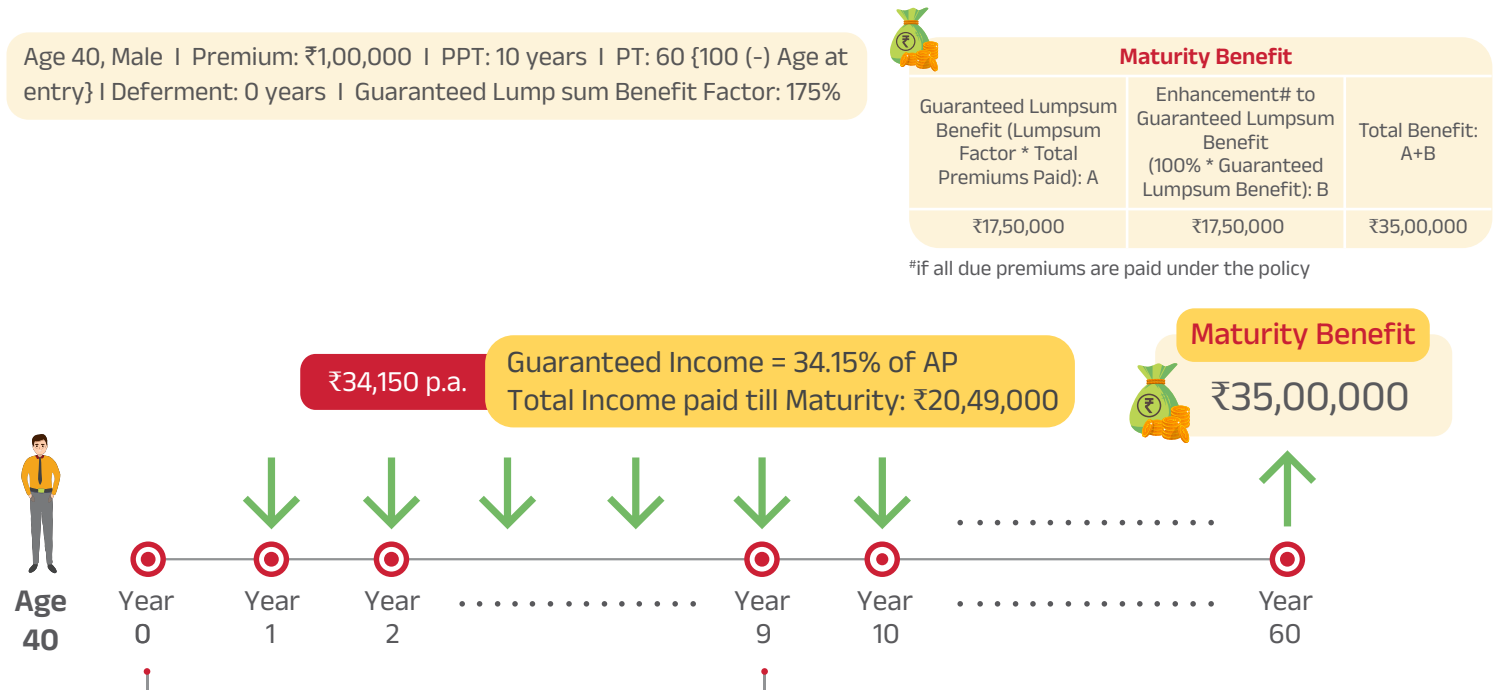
Age 40, Male I Premium: ₹1,00,000 I PPT: 10 years I PT: 60 {100 (-) Age at entry} I Deferment: 0 years I Guaranteed Lump sum Benefit Factor: 175%

Maturity Benefit

| Guaranteed Lumpsum Benefit (Lumpsum Factor * Total Premiums Paid): A | Enhancement# to Guaranteed Lumpsum Benefit (100% * Guaranteed Lumpsum Benefit): B | Total Benefit: A+B |
|---|---|---|
| ₹17,50,000 | ₹17,50,000 | ₹35,00,000 |

#if all due premiums are paid under the policy

₹34,150 p.a.

Guaranteed Income = 34.15% of AP
Total Income paid till Maturity: ₹20,49,000

Maturity Benefit
₹35,00,000

Age 40

Year 0

Year 1

Year 2

Year 9

Year 10

Year 60